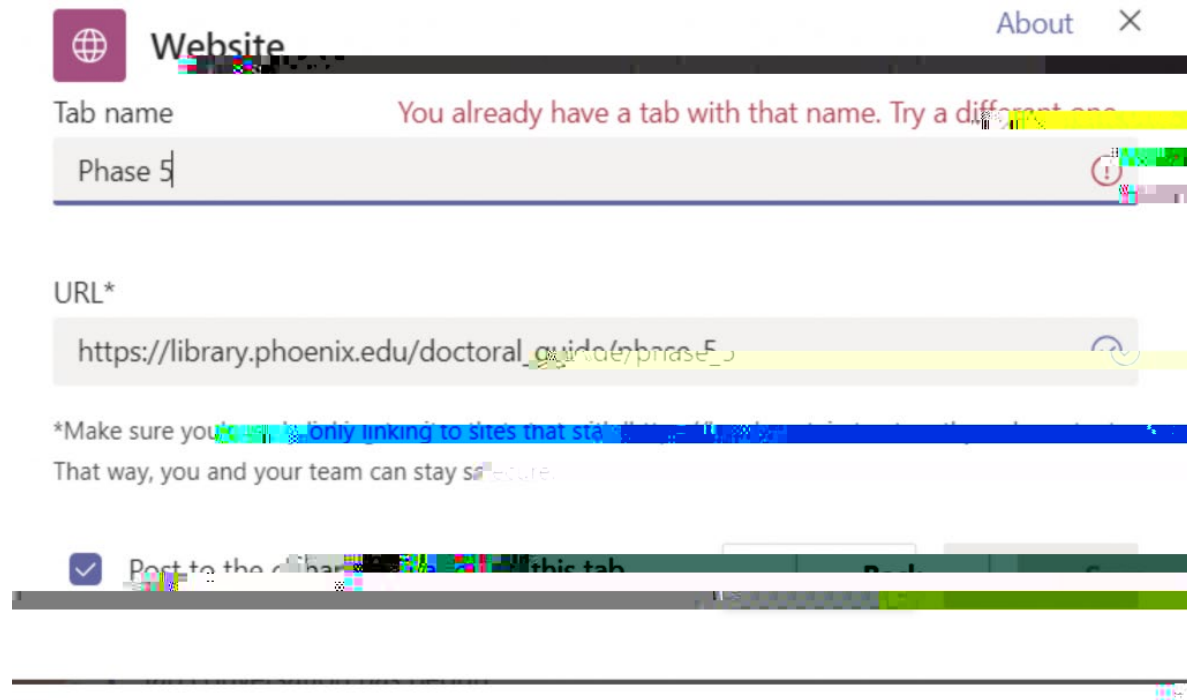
Website

About

Tab name

You already have a tab with that name. Try a different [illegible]

Phase 5

URL*

https://library.phoenix.edu/doctoral_guide/phase_5

*Make sure you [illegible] only linking to sites that st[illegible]
That way, you and your team can stay s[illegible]

Post to the c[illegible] this tab

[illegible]